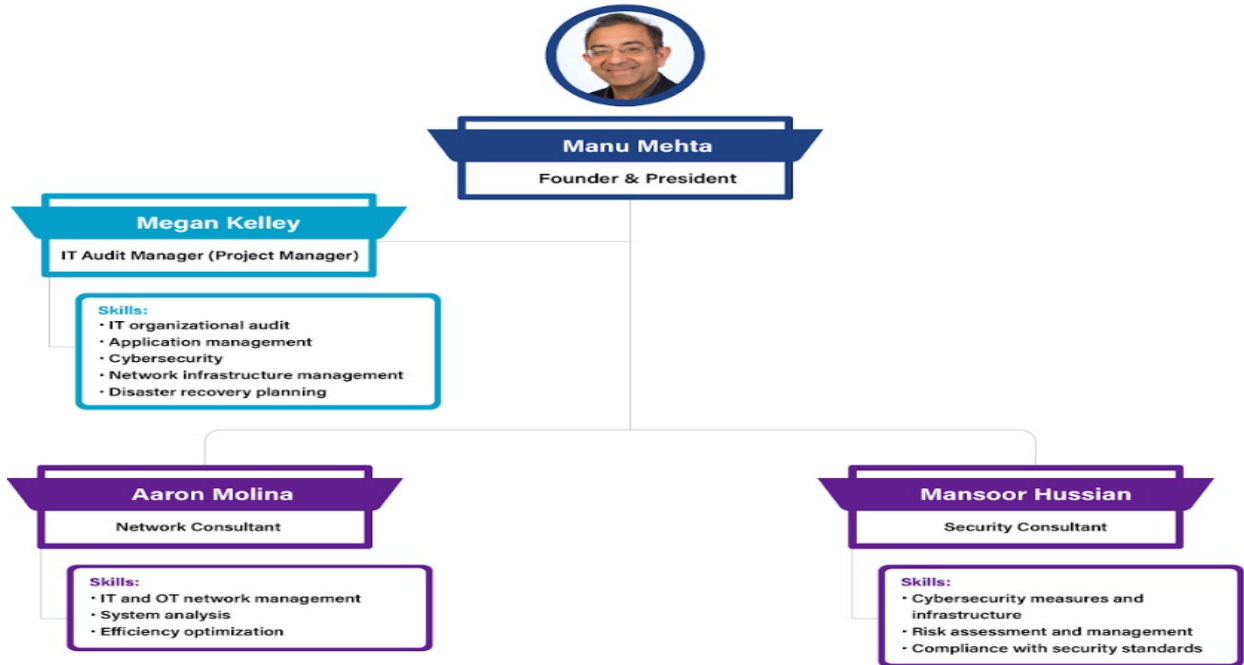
Manu Mehta
Founder & President

Megan Kelley
IT Audit Manager (Project Manager)

Skills:
• IT organizational audit
• Application management
• Cybersecurity
• Network infrastructure management
• Disaster recovery planning

Aaron Molina
Network Consultant

Skills:
• IT and OT network management
• System analysis
• Efficiency optimization

Mansoor Hussian
Security Consultant

Skills:
• Cybersecurity measures and infrastructure
• Risk assessment and management
• Compliance with security standards